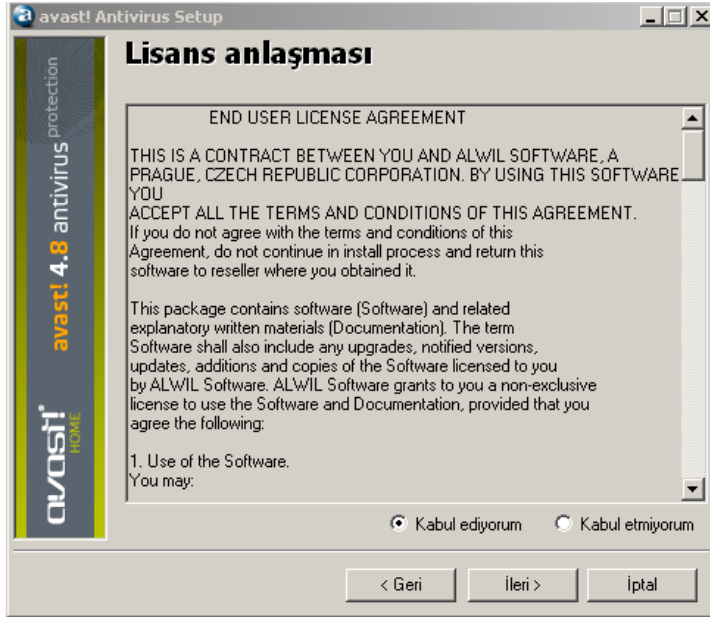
avast! Antivirus Setup

avast! 4.8 antivirus protection

avast! HOME

Lisans anlaşması

END USER LICENSE AGREEMENT

THIS IS A CONTRACT BETWEEN YOU AND ALWIL SOFTWARE, A PRAGUE, CZECH REPUBLIC CORPORATION. BY USING THIS SOFTWARE YOU
ACCEPT ALL THE TERMS AND CONDITIONS OF THIS AGREEMENT. If you do not agree with the terms and conditions of this Agreement, do not continue in install process and return this software to reseller where you obtained it.

This package contains software (Software) and related explanatory written materials (Documentation). The term Software shall also include any upgrades, notified versions, updates, additions and copies of the Software licensed to you by ALWIL Software. ALWIL Software grants to you a non-exclusive license to use the Software and Documentation, provided that you agree the following:

1. Use of the Software.
You may:

Kabul ediyorum
Kabul etmiyorum

< Geri
İleri >
İptal